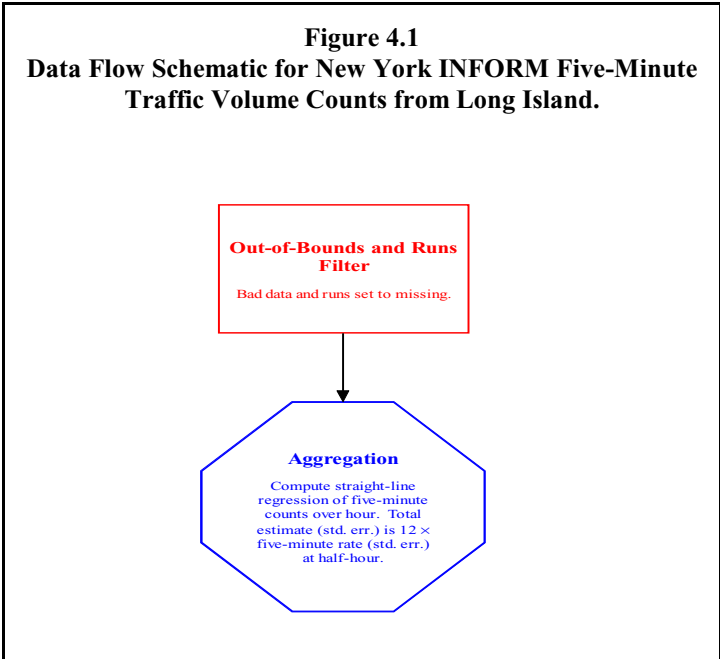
Figure 4.1
Data Flow Schematic for New York INFORM Five-Minute Traffic Volume Counts from Long Island.

Out-of-Bounds and Runs Filter

Bad data and runs set to missing.

Aggregation

Compute straight-line regression of five-minute counts over hour. Total estimate (std. err.) is 12 $\times$ five-minute rate (std. err.) at half-hour.